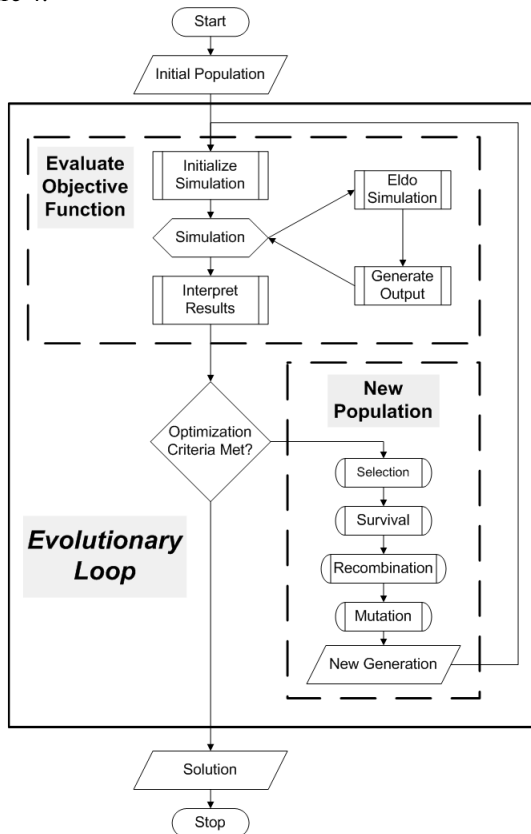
Start

Initial Population

Evaluate Objective Function

Initialize Simulation

Simulation

Interpret Results

Eldo Simulation

Generate Output

Optimization Criteria Met?

New Population

Selection

Survival

Recombination

Mutation

New Generation

Evolutionary Loop

Solution

Stop